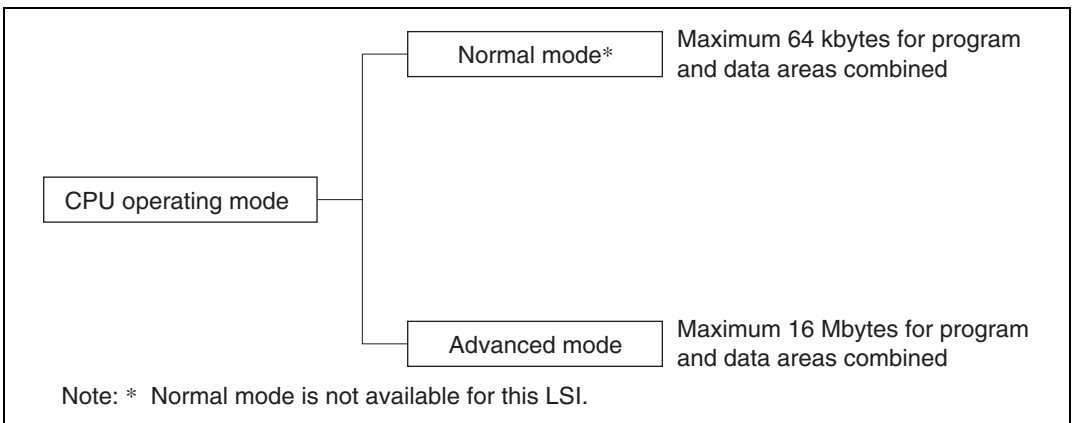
Normal mode*

Maximum 64 kbytes for program and data areas combined

CPU operating mode

Advanced mode

Maximum 16 Mbytes for program and data areas combined

Note: * Normal mode is not available for this LSI.